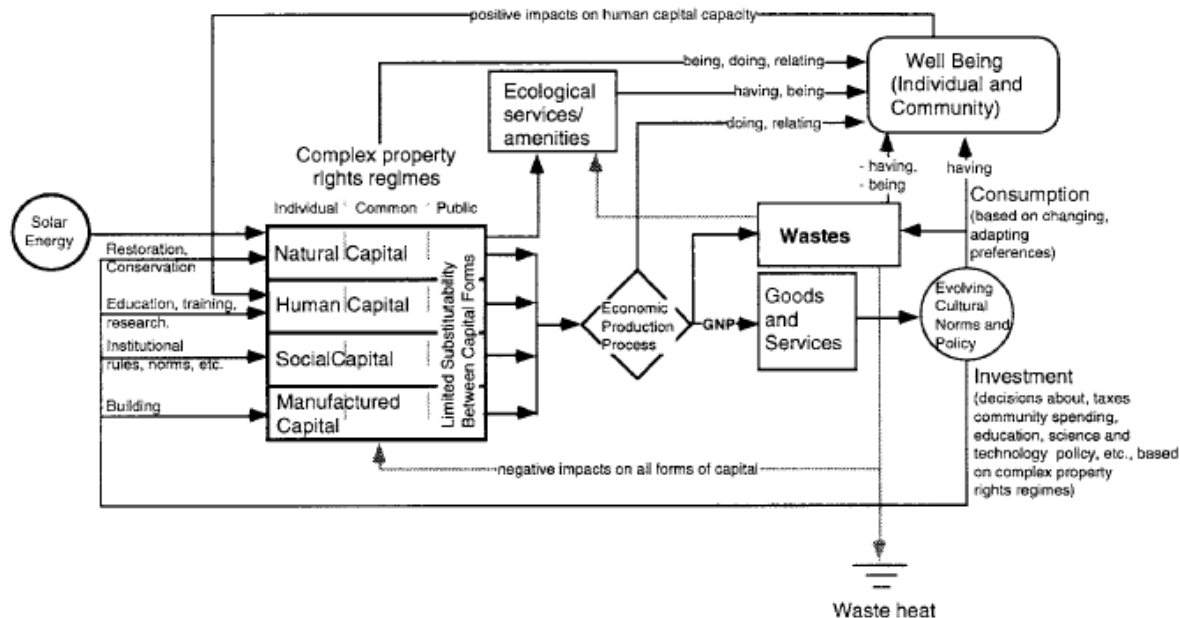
positive impacts on human capital capacity

being, doing, relating

Well Being (Individual and Community)

Ecological services/ amenities

having, being

doing, relating

Complex property rights regimes

- having, - being

having

Individual Common Public

Solar Energy

Consumption (based on changing, adapting preferences)

Restoration, Conservation

Natural Capital

Wastes

Education, training, research.

Human Capital

Economic Production Process

GNP

Goods and Services

Evolving Cultural Norms and Policy

Institutional rules, norms, etc.

Social Capital

Limited Substiturability Between Capital Forms

Building

Manufactured Capital

Investment (decisions about, taxes community spending, education, science and technology policy, etc., based on complex property rights regimes)

negative impacts on all forms of capital

Waste heat